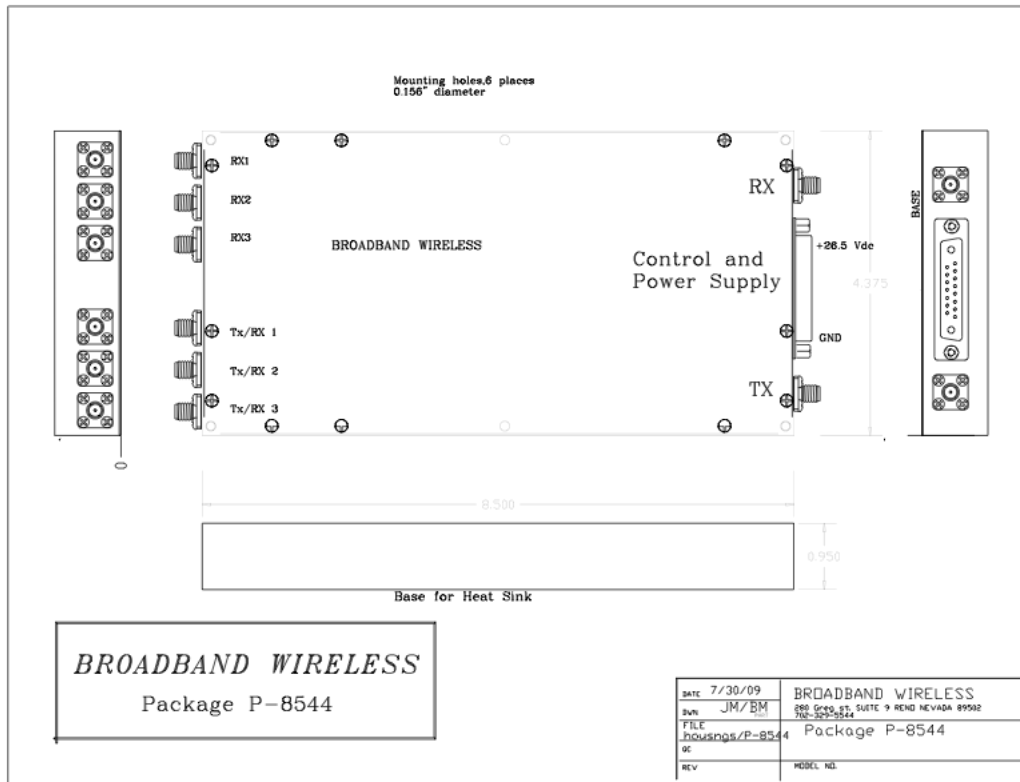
Mounting holes,6 places
0.156" diameter

RX1

RX2

RX3

BROADBAND WIRELESS

Tx/RX 1

Tx/RX 2

Tx/RX 3

RX

+26.5 Vdc

Control and
Power Supply

4.375

GND

TX

BASE

8.500

0.950

Base for Heat Sink

BROADBAND WIRELESS
Package P-8544

| DATE 7/30/09 | BROADBAND WIRELESS 280 Greg st. SUITE 9 RENO NEVADA 89502 702-329-5544 |
|---|---|
| DWN JM/BM | |
| FILE housngs/P-8544 | Package P-8544 |
| QC | |
| REV | MODEL NO. |